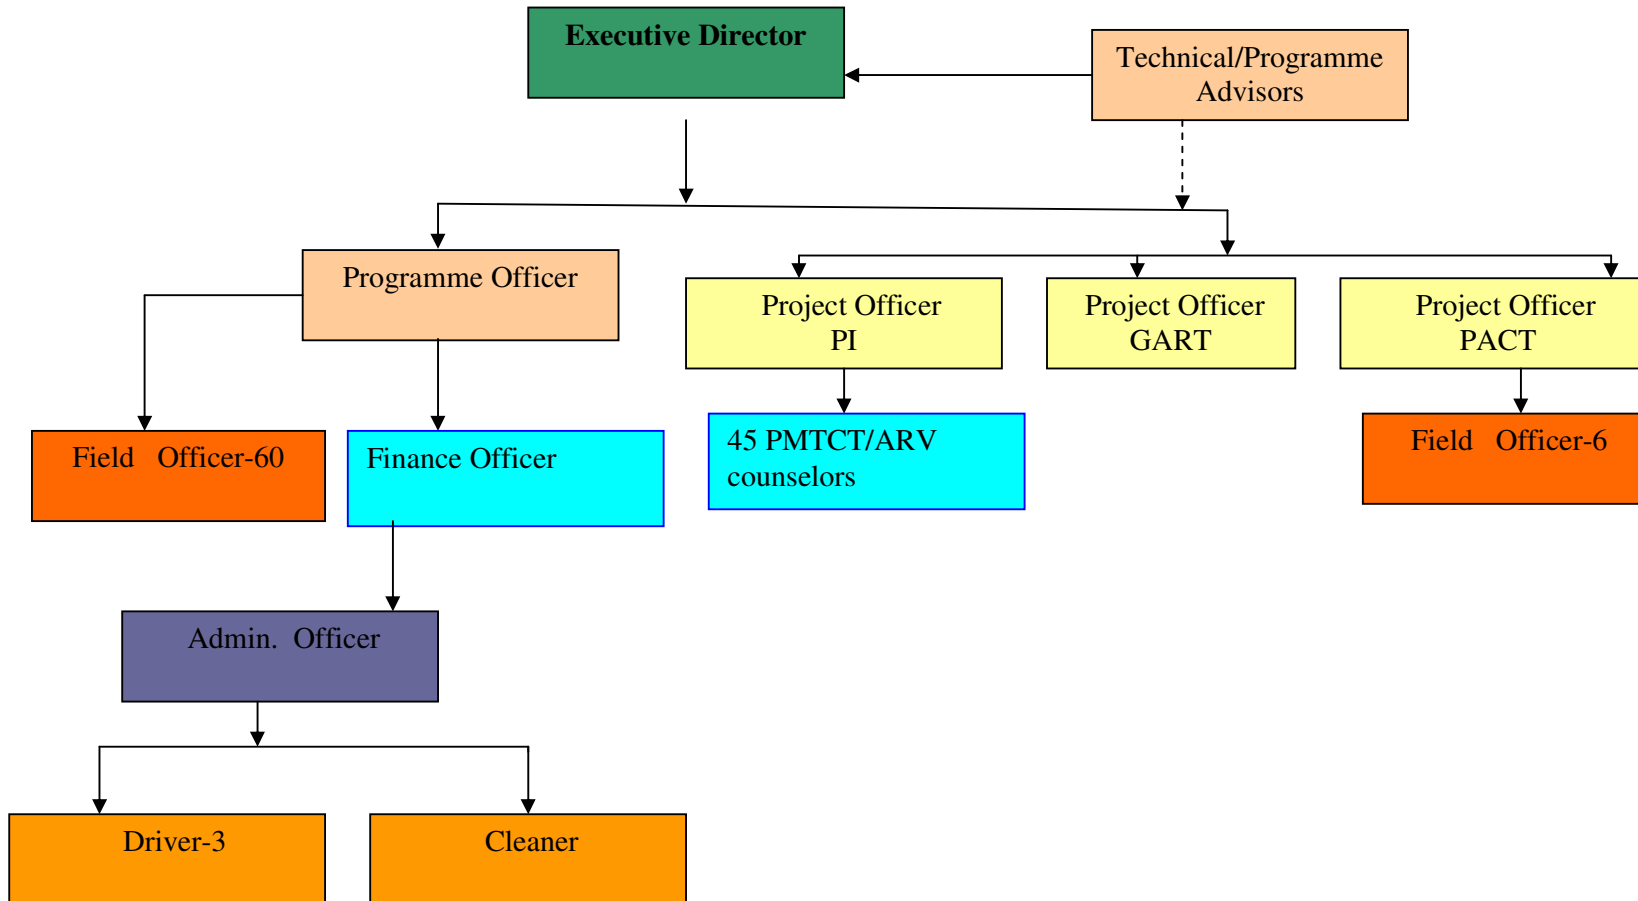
Executive Director

Technical/Programme Advisors

Programme Officer

Project Officer PI

Project Officer GART

Project Officer PACT

Field Officer-60

Finance Officer

45 PMTCT/ARV counselors

Field Officer-6

Admin. Officer

Driver-3

Cleaner